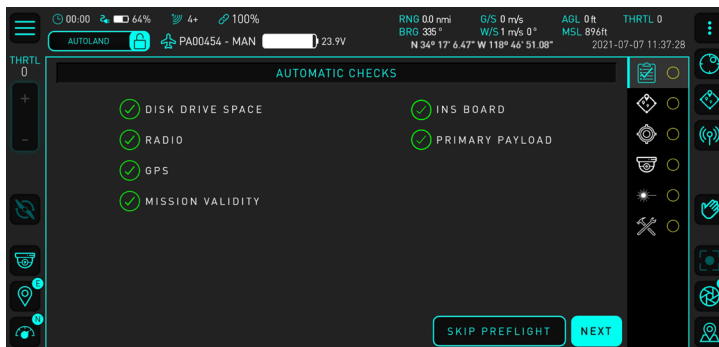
00:00 64% 4+ 100%
AUTOLAND PA00454 - MAN 23.9V
RNG 0.0 nmi G/S 0 m/s AGL 0 ft THRTL 0
BRG 335° W/S 1 m/s 0° MSL 896ft
N 34° 17' 6.47" W 118° 46' 51.08" 2021-07-07 11:37:28

THRTL
0
+
-

E
N

AUTOMATIC CHECKS

DISK DRIVE SPACE
RADIO
GPS
MISSION VALIDITY
INS BOARD
PRIMARY PAYLOAD

SKIP PREFLIGHT
NEXT